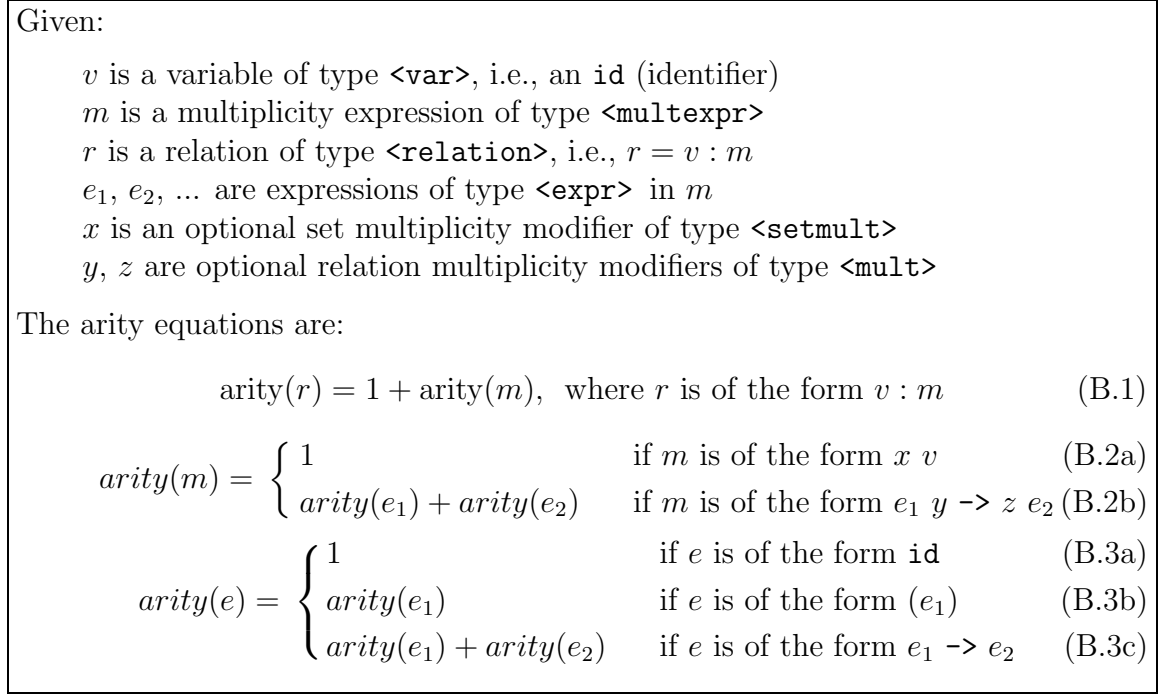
Given:

$v$ is a variable of type <var>, i.e., an id (identifier)
$m$ is a multiplicity expression of type <multexpr>
$r$ is a relation of type <relation>, i.e., $r = v : m$
$e_1$, $e_2$, ... are expressions of type <expr> in $m$
$x$ is an optional set multiplicity modifier of type <setmult>
$y$, $z$ are optional relation multiplicity modifiers of type <mult>

The arity equations are:

$\text{arity}(r) = 1 + \text{arity}(m)$, where $r$ is of the form $v : m$ (B.1)

$arity(m) = \begin{cases} 1 & \text{if } m \text{ is of the form } x\ v \quad \text{(B.2a)} \\ arity(e_1) + arity(e_2) & \text{if } m \text{ is of the form } e_1\ y \text{ -> } z\ e_2 \quad \text{(B.2b)} \end{cases}$

$arity(e) = \begin{cases} 1 & \text{if } e \text{ is of the form id} \quad \text{(B.3a)} \\ arity(e_1) & \text{if } e \text{ is of the form } (e_1) \quad \text{(B.3b)} \\ arity(e_1) + arity(e_2) & \text{if } e \text{ is of the form } e_1 \text{ -> } e_2 \quad \text{(B.3c)} \end{cases}$